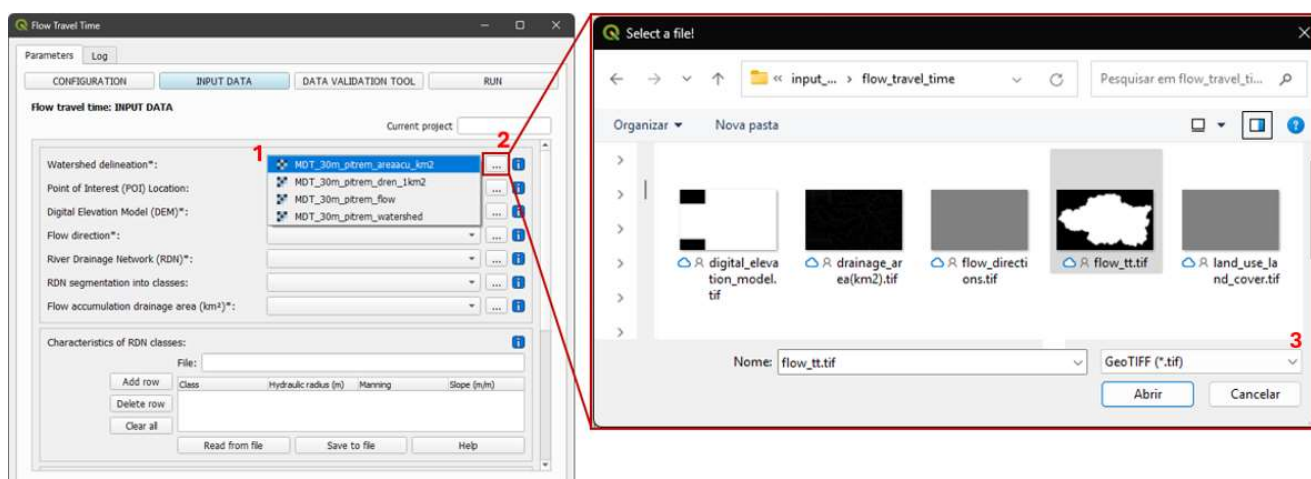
Flow Travel Time

Parameters | Log

CONFIGURATION | INPUT DATA | DATA VALIDATION TOOL | RUN

Flow travel time: INPUT DATA

Current project

Watershed delineation*:
Point of Interest (POI) Location:
Digital Elevation Model (DEM)*:
Flow direction*:
River Drainage Network (RDN)*:
RDN segmentation into classes:
Flow accumulation drainage area (km²)*:

1

MDT_30m_pitrem_areaacu_km2
MDT_30m_pitrem_dren_1km2
MDT_30m_pitrem_flow
MDT_30m_pitrem_watershed

2

...

Characteristics of RDN classes:
File:
Add row
Delete row
Clear all

| Class | Hydraulic radius (m) | Manning | Slope (m/m) |
|---|---|---|---|

Read from file | Save to file | Help

Select a file!

« input_... › flow_travel_time

Pesquisar em flow_travel_ti...

Organizar ▾ Nova pasta

digital_elevation_model.tif
drainage_area(km2).tif
flow_directions.tif
flow_tt.tif
land_use_land_cover.tif

3

Nome: flow_tt.tif
GeoTIFF (*.tif)

Abrir | Cancelar